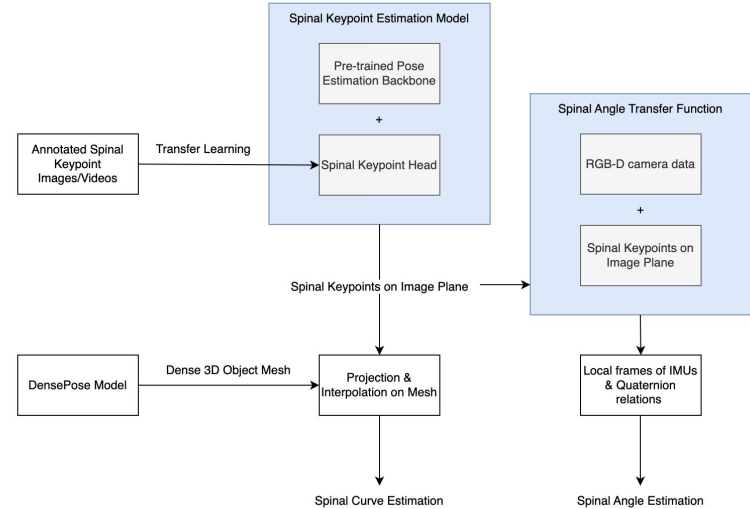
Spinal Keypoint Estimation Model

Pre-trained Pose Estimation Backbone

+

Spinal Keypoint Head

Annotated Spinal Keypoint Images/Videos

Transfer Learning

Spinal Angle Transfer Function

RGB-D camera data

+

Spinal Keypoints on Image Plane

Spinal Keypoints on Image Plane

DensePose Model

Dense 3D Object Mesh

Projection & Interpolation on Mesh

Local frames of IMUs & Quaternion relations

Spinal Curve Estimation

Spinal Angle Estimation